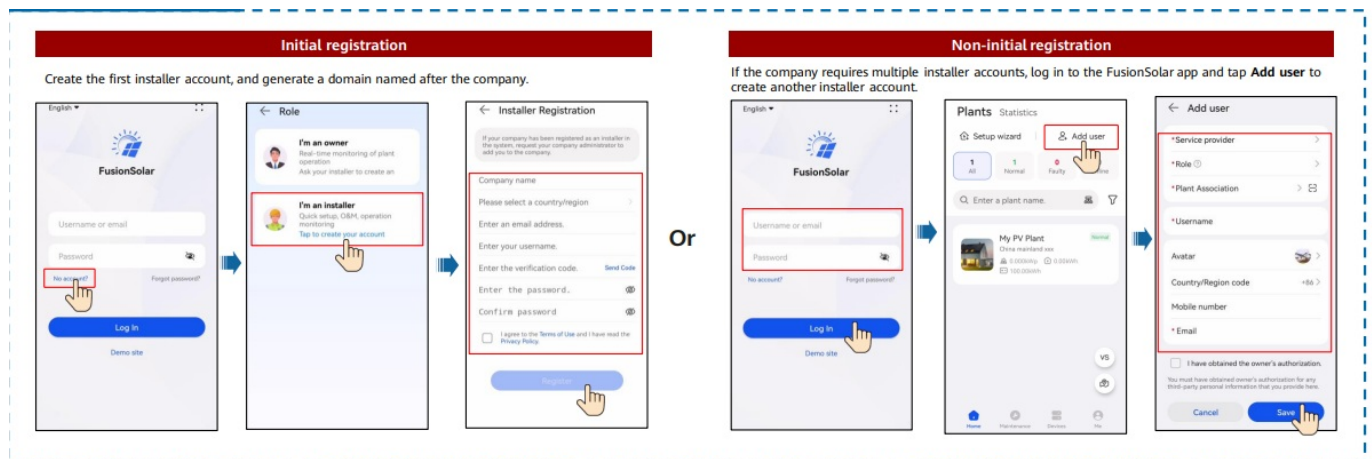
Initial registration

Create the first installer account, and generate a domain named after the company.

English

FusionSolar

Username or email

Password

No account?

Forgot password?

Log In

Demo site

Role

I'm an owner
Real-time monitoring of plant operation
Ask your installer to create an

I'm an installer
Quick setup, O&M, operation monitoring
Tap to create your account

Installer Registration

If your company has been registered as an installer in the system, request your company administrator to add you to the company.

Company name

Please select a country/region

Enter an email address.

Enter your username.

Enter the verification code.

Send Code

Enter the password.

Confirm password

I agree to the Terms of Use and I have read the Privacy Policy.

Register

Or

Non-initial registration

If the company requires multiple installer accounts, log in to the FusionSolar app and tap **Add user** to create another installer account.

English

FusionSolar

Username or email

Password

No account?

Forgot password?

Log In

Demo site

Plants Statistics

Setup wizard

Add user

1 All

1 Normal

0 Faulty

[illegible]ine

Enter a plant name.

My PV Plant

Normal

China mainland xxx

0.000kWp

0.00kWh

100.00kWh

VS

Home

Maintenance

Devices

Me

Add user

*Service provider

*Role

*Plant Association

*Username

Avatar

Country/Region code

+86

Mobile number

* Email

I have obtained the owner's authorization.

You must have obtained owner's authorization for any third-party personal information that you provide here.

Cancel

Save